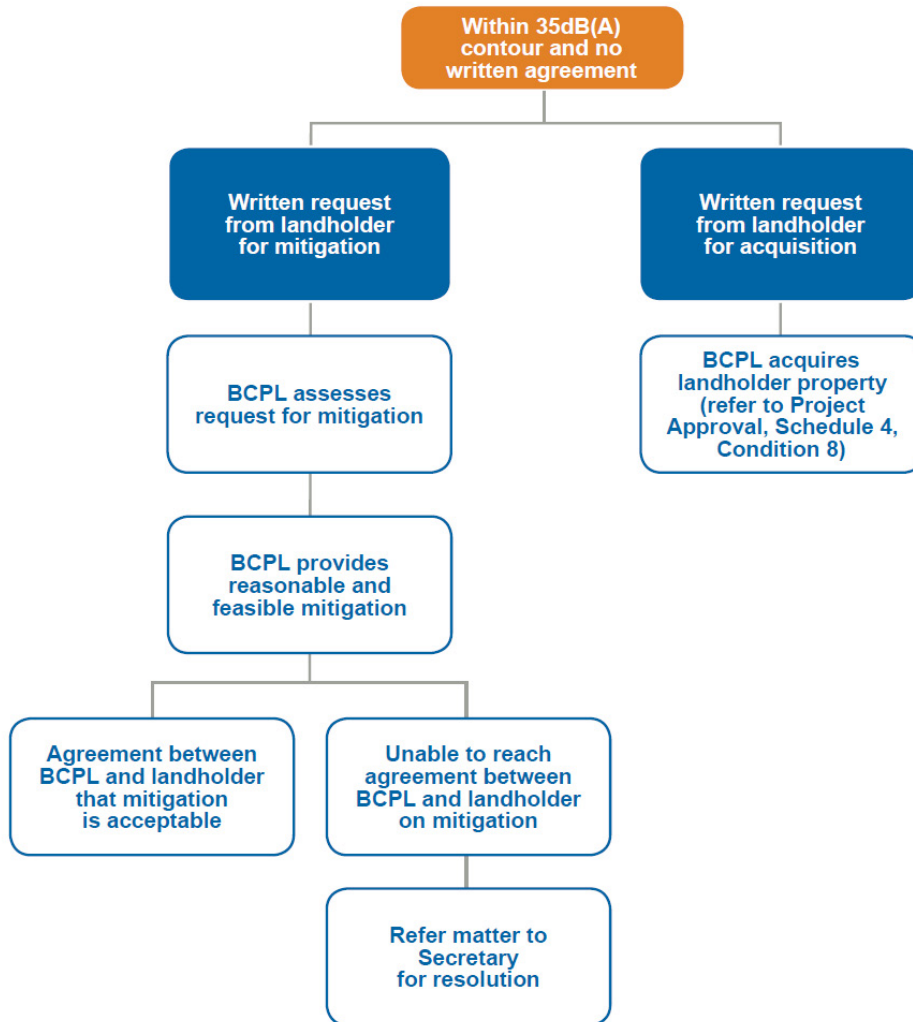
Within 35dB(A) contour and no written agreement

Written request from landholder for mitigation

Written request from landholder for acquisition

BCPL assesses request for mitigation

BCPL acquires landholder property (refer to Project Approval, Schedule 4, Condition 8)

BCPL provides reasonable and feasible mitigation

Agreement between BCPL and landholder that mitigation is acceptable

Unable to reach agreement between BCPL and landholder on mitigation

Refer matter to Secretary for resolution